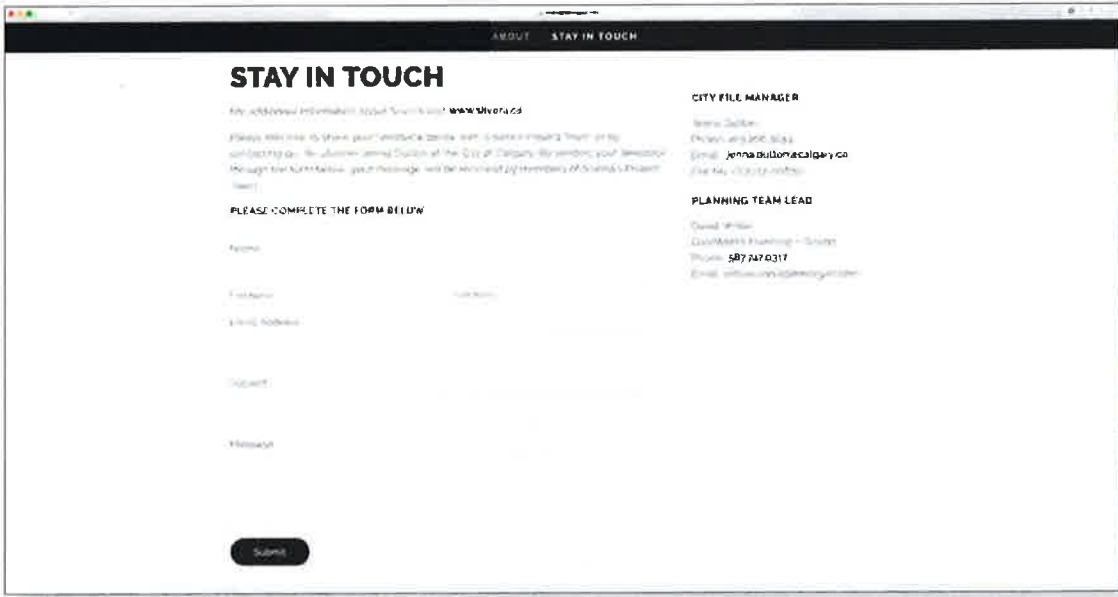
ABOUT STAY IN TOUCH

STAY IN TOUCH

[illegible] www.slvera.ca

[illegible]

PLEASE COMPLETE THE FORM BELOW

Name

First Name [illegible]

Email Address

Subject

Message

Submit

CITY FILE MANAGER

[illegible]
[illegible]
Email: jenna.dutton@calgary.ca
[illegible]

PLANNING TEAM LEAD

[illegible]
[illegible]
Phone: 587 747 0317
Email: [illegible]